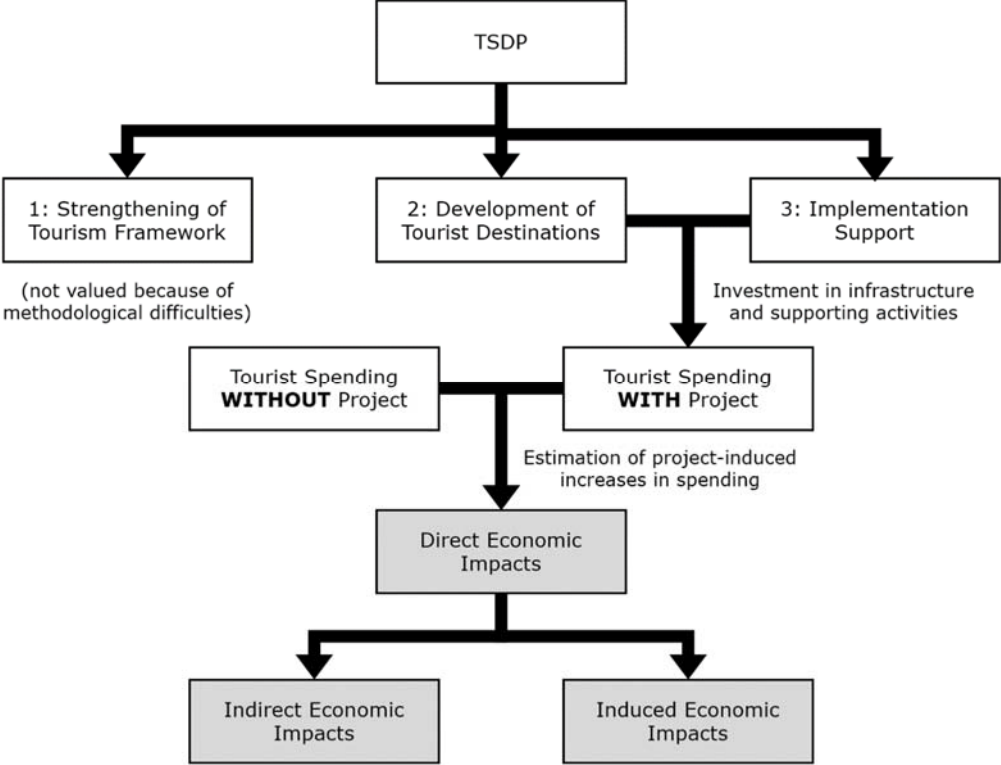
TSDP

1: Strengthening of Tourism Framework

2: Development of Tourist Destinations

3: Implementation Support

(not valued because of methodological difficulties)

Investment in infrastructure and supporting activities

Tourist Spending **WITHOUT** Project

Tourist Spending **WITH** Project

Estimation of project-induced increases in spending

Direct Economic Impacts

Indirect Economic Impacts

Induced Economic Impacts